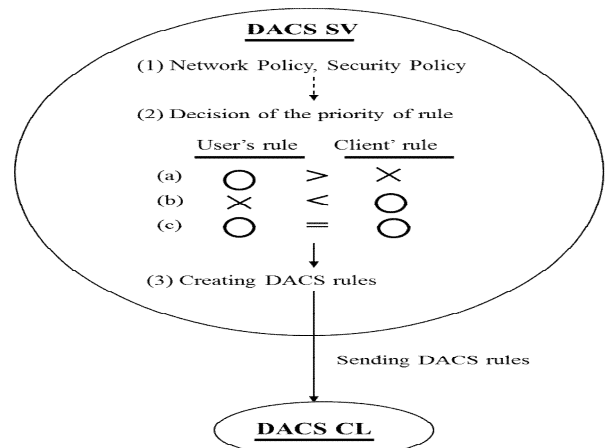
DACS SV

(1) Network Policy, Security Policy

(2) Decision of the priority of rule

| | User's rule | | Client' rule |
|---|---|---|---|
| (a) | ○ | > | × |
| (b) | × | < | ○ |
| (c) | ○ | = | ○ |

(3) Creating DACS rules

Sending DACS rules

DACS CL